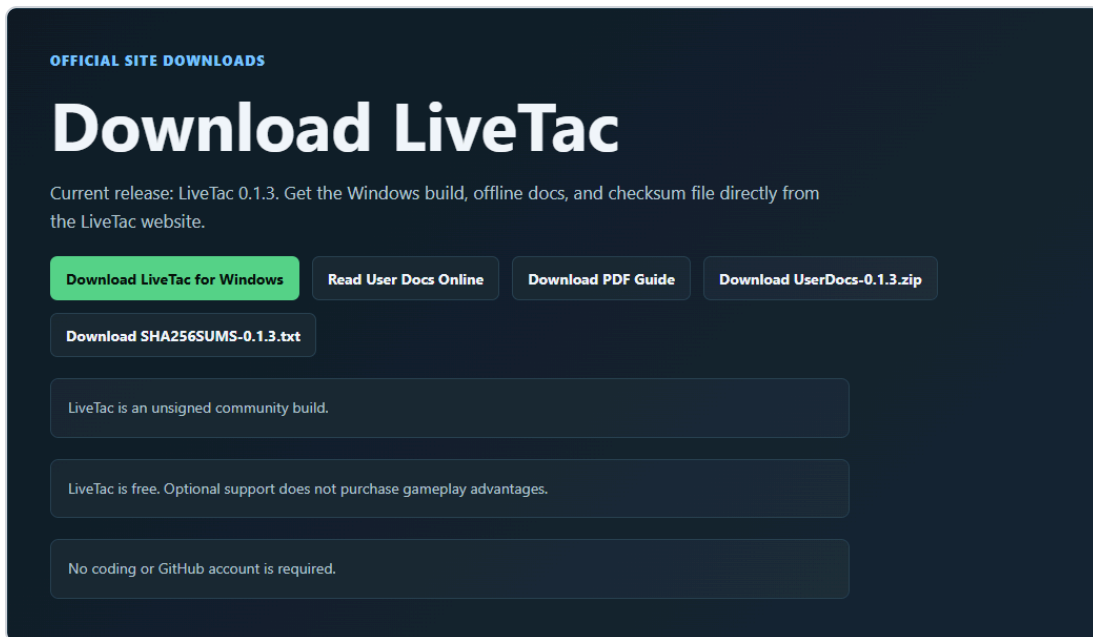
OFFICIAL SITE DOWNLOADS

Download LiveTac

Current release: LiveTac 0.1.3. Get the Windows build, offline docs, and checksum file directly from the LiveTac website.

Download LiveTac for Windows

Read User Docs Online

Download PDF Guide

Download UserDocs-0.1.3.zip

Download SHA256SUMS-0.1.3.txt

LiveTac is an unsigned community build.

LiveTac is free. Optional support does not purchase gameplay advantages.

No coding or GitHub account is required.